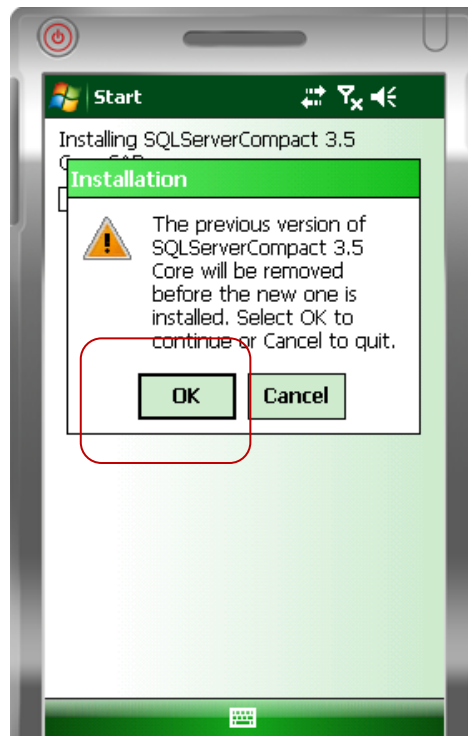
Start

Installing SQLServerCompact 3.5 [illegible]

Installation

The previous version of SQLServerCompact 3.5 Core will be removed before the new one is installed. Select OK to continue or Cancel to quit.

OK

Cancel